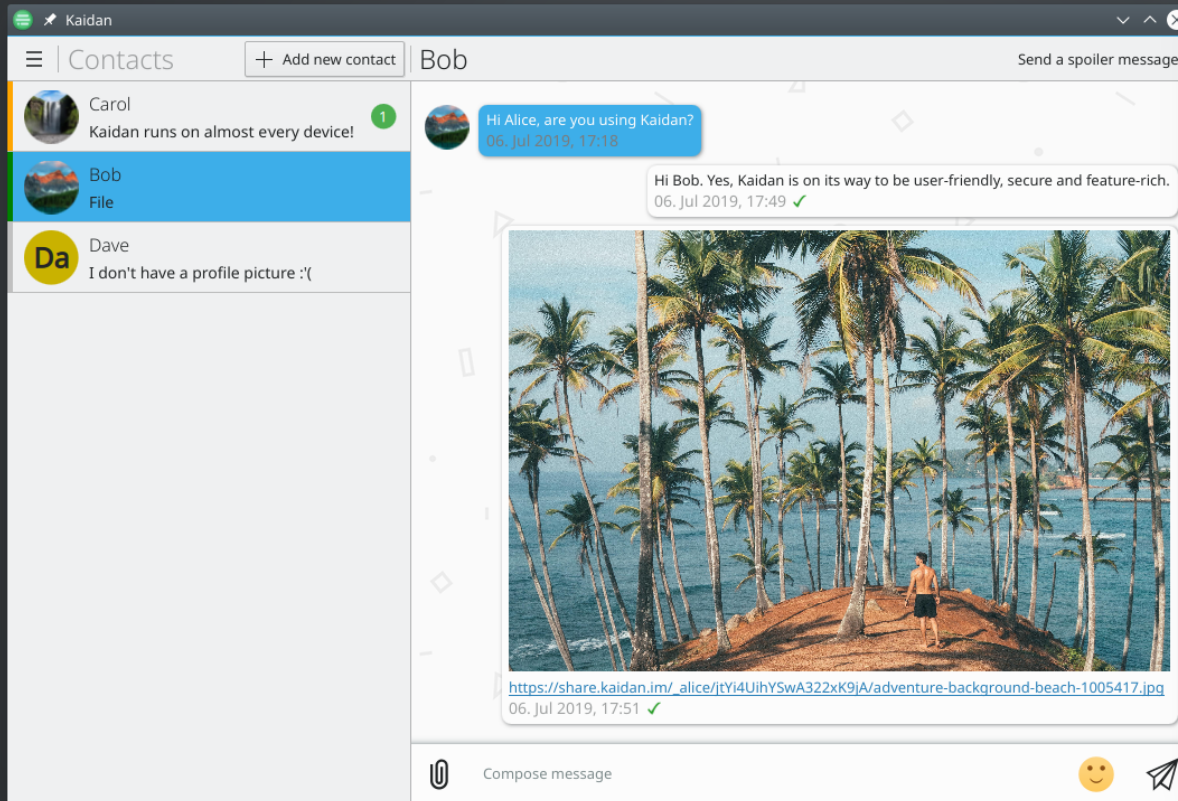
Kaidan

Contacts

Add new contact

Bob

Send a spoiler message

Carol
Kaidan runs on almost every device!
1

Bob
File

Da
Dave
I don't have a profile picture :'(

Hi Alice, are you using Kaidan?
06. Jul 2019, 17:18

Hi Bob. Yes, Kaidan is on its way to be user-friendly, secure and feature-rich.
06. Jul 2019, 17:49 ✓

https://share.kaidan.im/_alice/jtYi4UihYSwA322xK9jA/adventure-background-beach-1005417.jpg
06. Jul 2019, 17:51 ✓

Compose message